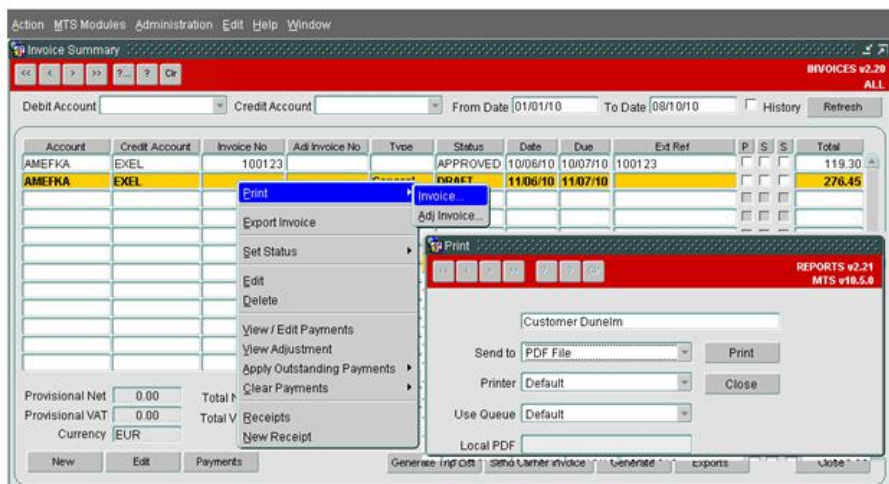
Action MTS Modules Administration Edit Help Window

Invoice Summary

<< < > >> ?.. ? Clr

INVOICES v2.20
ALL

Debit Account | Credit Account | From Date 01/01/10 | To Date 08/10/10 | History | Refresh

| Account | Credit Account | Invoice No | Adj Invoice No | Type | Status | Date | Due | Ext Ref | P | S | S | Total |
|---|---|---|---|---|---|---|---|---|---|---|---|---|
| AMEFKA | EXEL | 100123 | | | APPROVED | 10/06/10 | 10/07/10 | 100123 | | | | 119.30 |
| AMEFKA | EXEL | | | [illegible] | DRAFT | 11/06/10 | 11/07/10 | | | | | 276.45 |

Print
Invoice...
Adj Invoice...
Export Invoice
Set Status
Edit
Delete
View / Edit Payments
View Adjustment
Apply Outstanding Payments
Clear Payments
Receipts
New Receipt

Print

REPORTS v2.21
MTS v10.5.0

Customer Dunelm
Send to PDF File | Print
Printer Default | Close
Use Queue Default
Local PDF

Provisional Net 0.00
Provisional VAT 0.00
Currency EUR
Total N
Total V

New | Edit | Payments | Generate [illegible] | Send Carrier Invoice | Generate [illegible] | Exports | Close